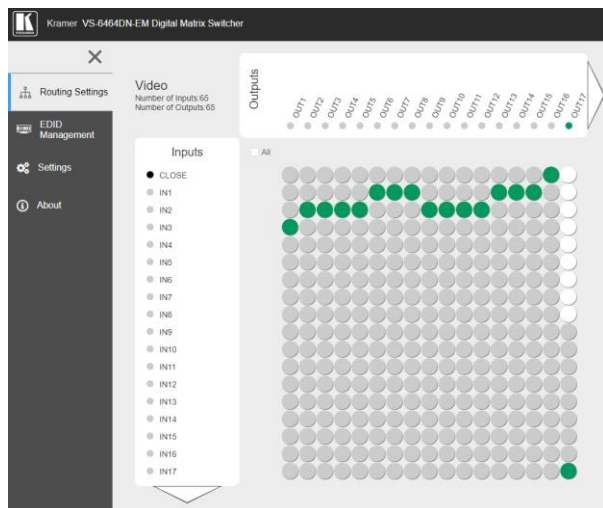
Kramer VS-6464DN-EM Digital Matrix Switcher

Routing Settings
EDID Management
Settings
About

Video
Number of Inputs:65
Number of Outputs:65

Outputs
OUT1 OUT2 OUT3 OUT4 OUT5 OUT6 OUT7 OUT8 OUT9 OUT10 OUT11 OUT12 OUT13 OUT14 OUT15 OUT16 OUT17

Inputs
All
CLOSE
IN1
IN2
IN3
IN4
IN5
IN6
IN7
IN8
IN9
IN10
IN11
IN12
IN13
IN14
IN15
IN16
IN17